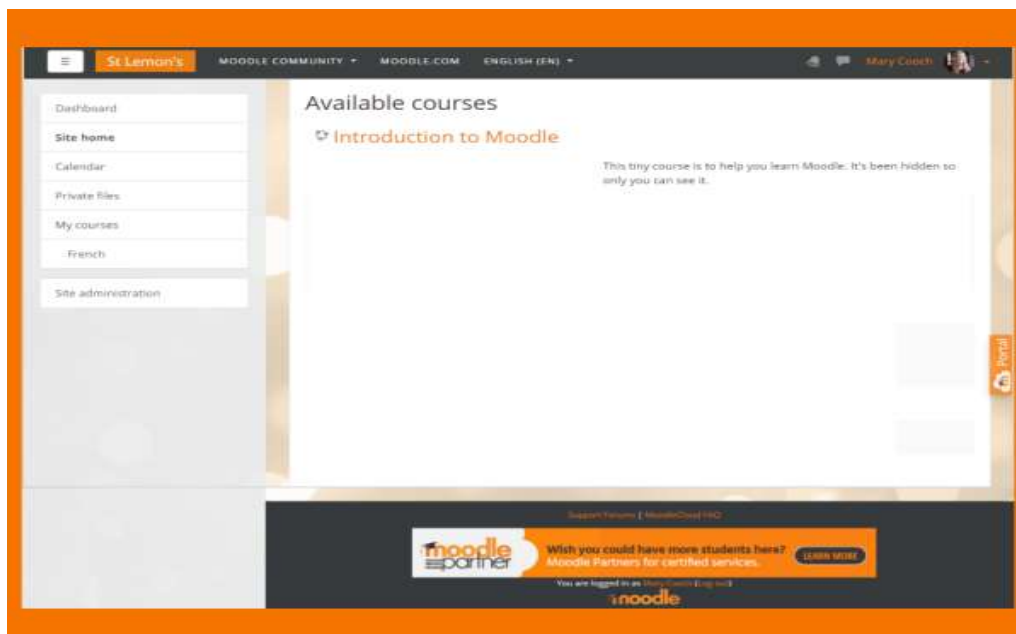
St Lemon's MOODLE COMMUNITY ▾ MOODLE.COM ENGLISH (EN) ▾ Mary Cooch

Dashboard
Site home
Calendar
Private files
My courses
French
Site administration

Available courses

Introduction to Moodle

This tiny course is to help you learn Moodle. It's been hidden so only you can see it.

Portal

Support Forums | MoodleCloud FAQ

moodle partner Wish you could have more students here? Moodle Partners for certified services. LEARN MORE

You are logged in as Mary Cooch (Log out)

moodle